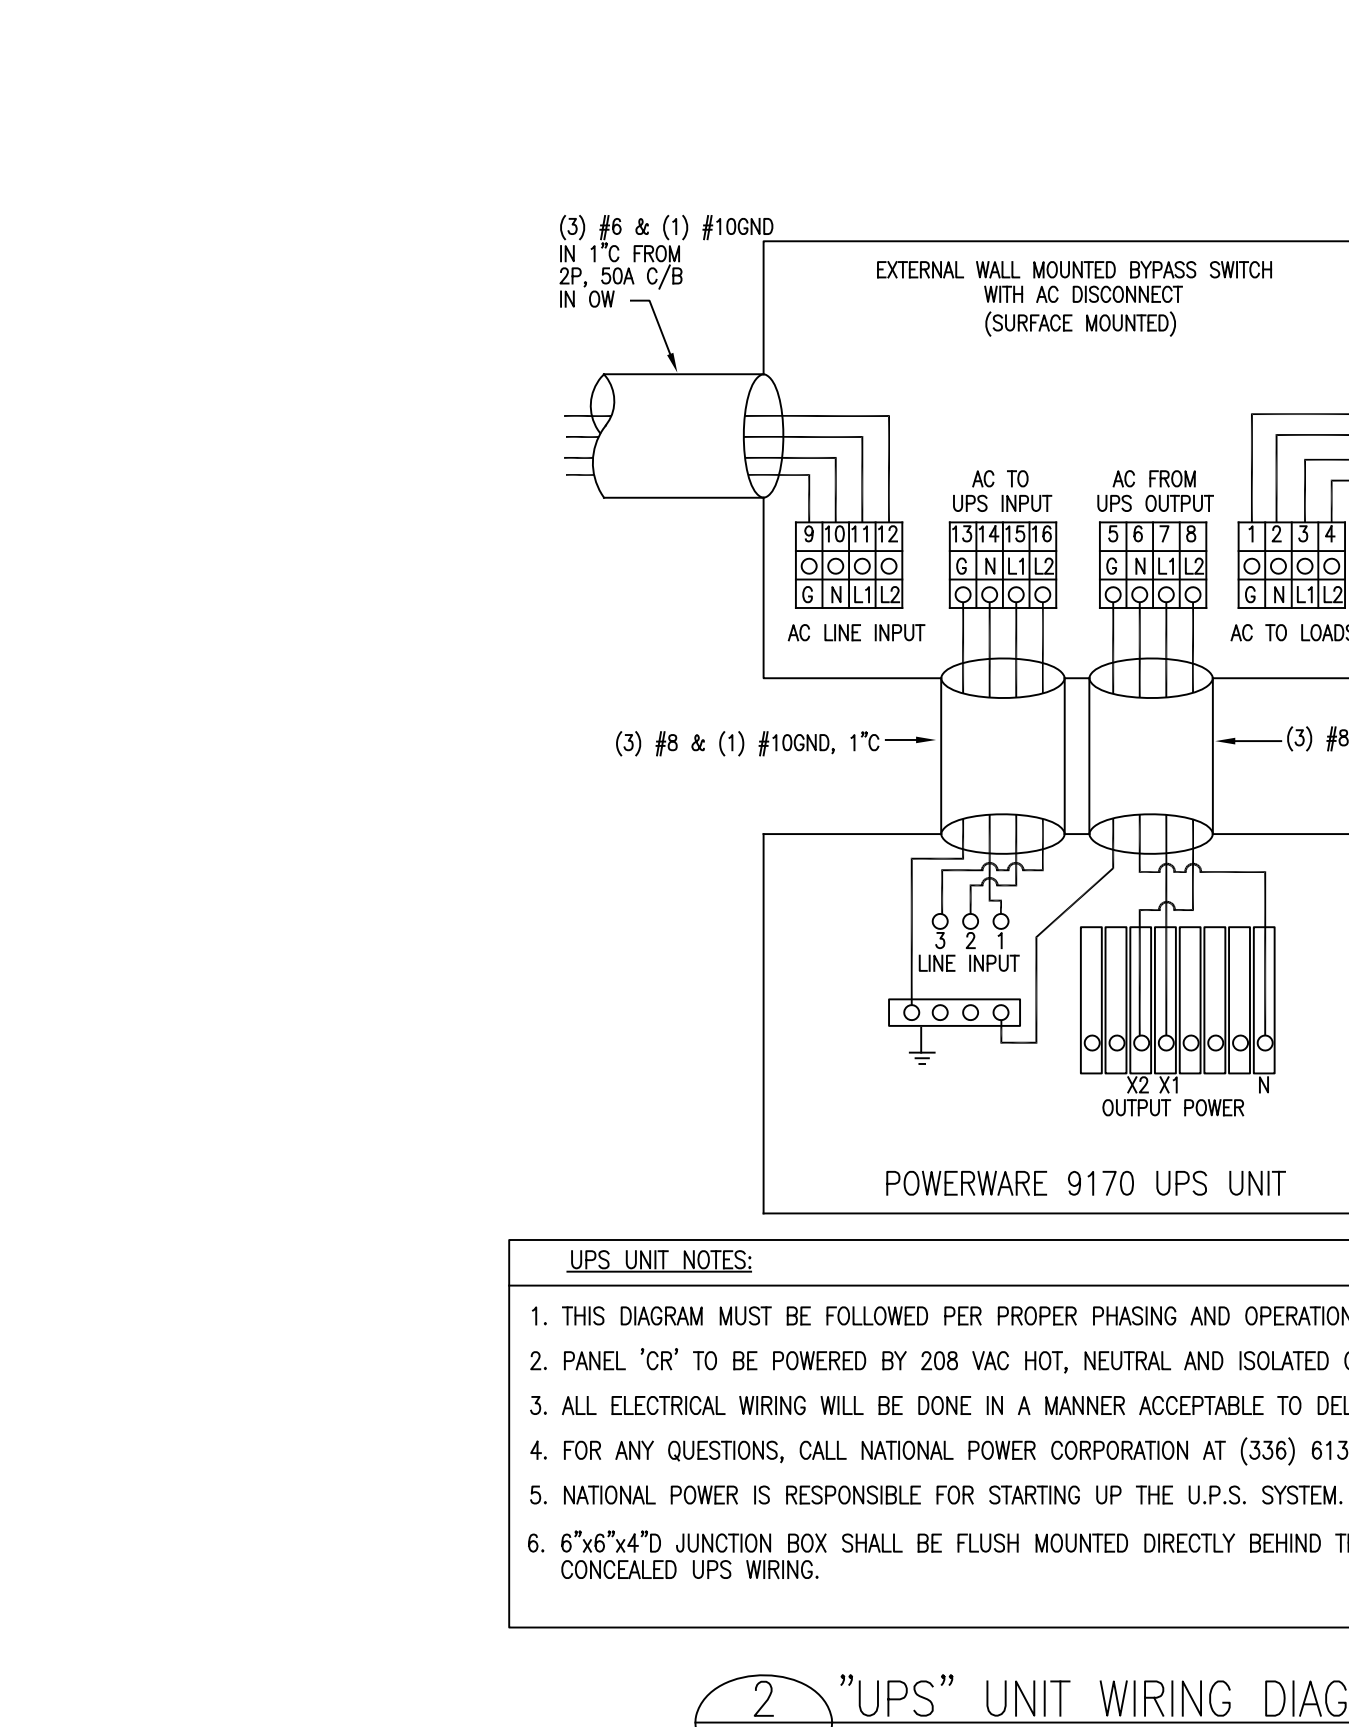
(3) #6 & (1) #10GND IN 1"C FROM 2P, 50A C/B IN OW

EXTERNAL WALL MOUNTED BYPASS SWITCH WITH AC DISCONNECT (SURFACE MOUNTED)

AC TO UPS INPUT

AC FROM UPS OUTPUT

| 9 | 10 | 11 | 12 |
|---|---|---|---|
| G | N | L1 | L2 |

| 13 | 14 | 15 | 16 |
|---|---|---|---|
| G | N | L1 | L2 |

| 5 | 6 | 7 | 8 |
|---|---|---|---|
| G | N | L1 | L2 |

| 1 | 2 | 3 | 4 |
|---|---|---|---|
| G | N | L1 | L2 |

AC LINE INPUT

AC TO LOAD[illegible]

(3) #8 & (1) #10GND, 1"C

(3) #8

3 2 1
LINE INPUT

X2 X1 N
OUTPUT POWER

POWERWARE 9170 UPS UNIT

UPS UNIT NOTES:

1. THIS DIAGRAM MUST BE FOLLOWED PER PROPER PHASING AND OPERATIO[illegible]

2. PANEL 'CR' TO BE POWERED BY 208 VAC HOT, NEUTRAL AND ISOLATED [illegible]

3. ALL ELECTRICAL WIRING WILL BE DONE IN A MANNER ACCEPTABLE TO DE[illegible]

4. FOR ANY QUESTIONS, CALL NATIONAL POWER CORPORATION AT (336) 613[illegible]

5. NATIONAL POWER IS RESPONSIBLE FOR STARTING UP THE U.P.S. SYSTEM.

6. 6"x6"x4"D JUNCTION BOX SHALL BE FLUSH MOUNTED DIRECTLY BEHIND T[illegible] CONCEALED UPS WIRING.

2 "UPS" UNIT WIRING DIAG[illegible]